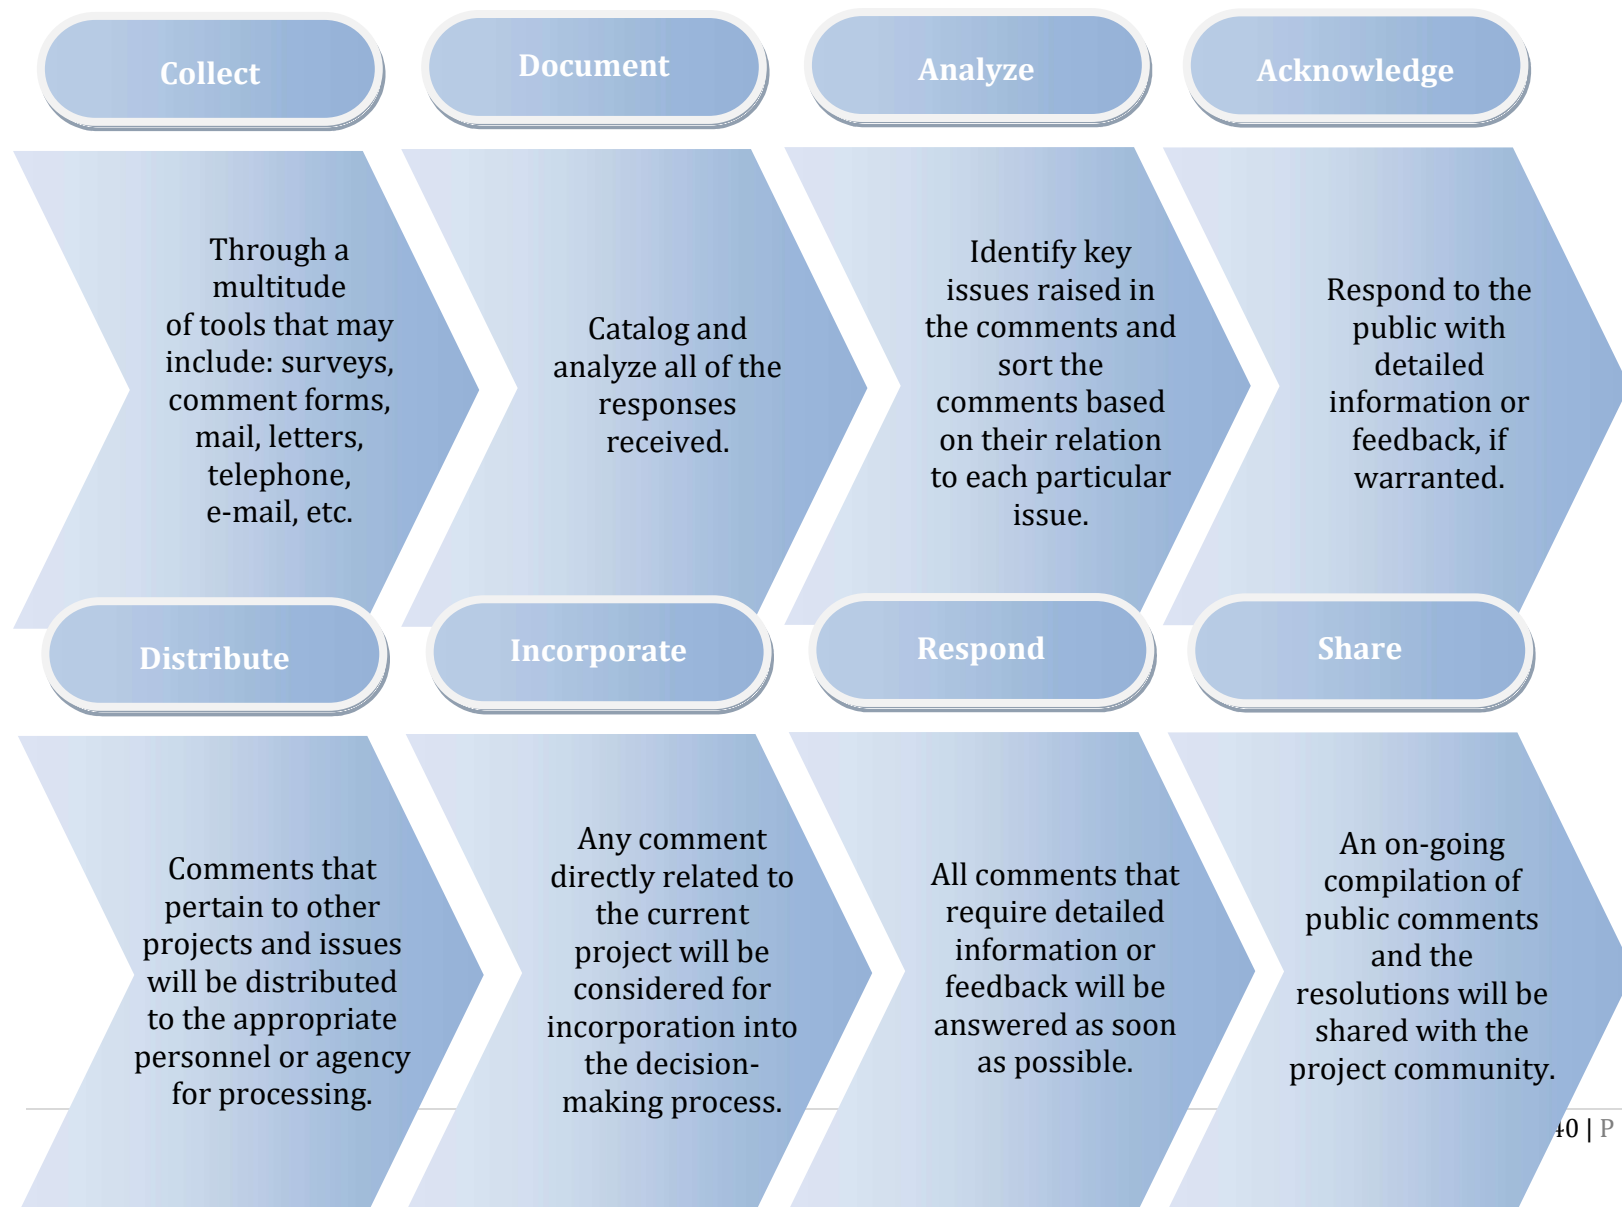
Collect

Through a multitude of tools that may include: surveys, comment forms, mail, letters, telephone, e-mail, etc.

Document

Catalog and analyze all of the responses received.

Analyze

Identify key issues raised in the comments and sort the comments based on their relation to each particular issue.

Acknowledge

Respond to the public with detailed information or feedback, if warranted.

Distribute

Comments that pertain to other projects and issues will be distributed to the appropriate personnel or agency for processing.

Incorporate

Any comment directly related to the current project will be considered for incorporation into the decision-making process.

Respond

All comments that require detailed information or feedback will be answered as soon as possible.

Share

An on-going compilation of public comments and the resolutions will be shared with the project community.

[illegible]0 | P